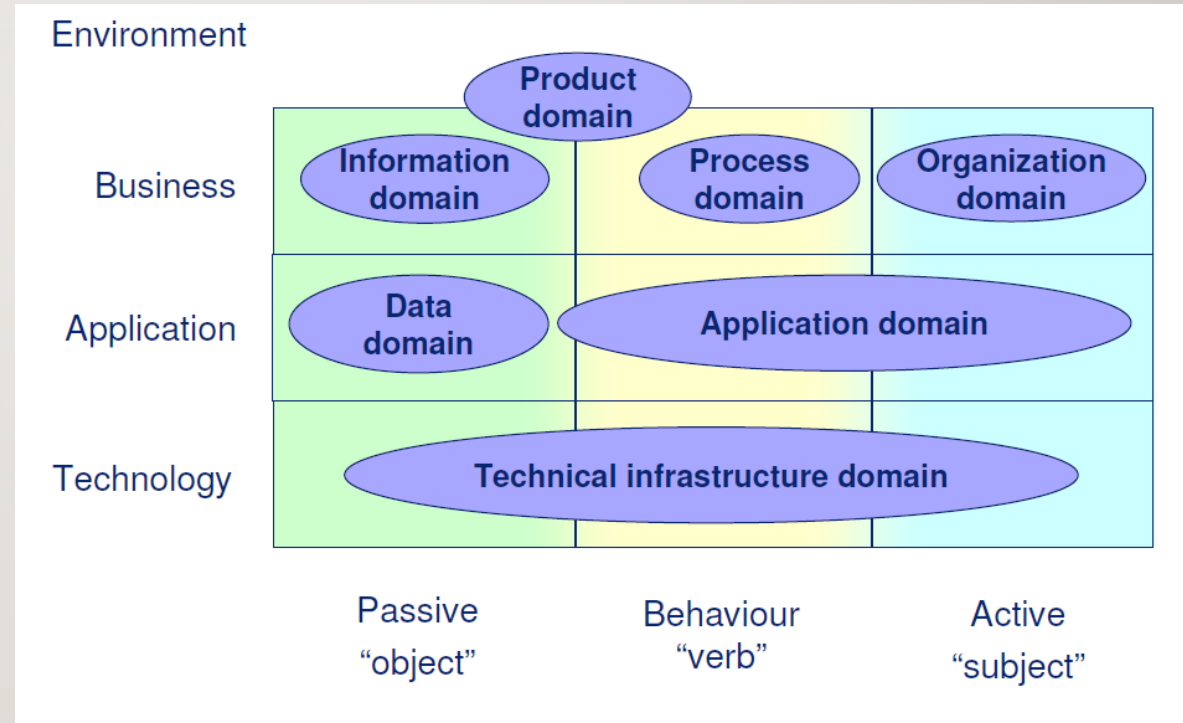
Environment

Product domain

Business

Information domain

Process domain

Organization domain

Application

Data domain

Application domain

Technology

Technical infrastructure domain

Passive “object”

Behaviour “verb”

Active “subject”